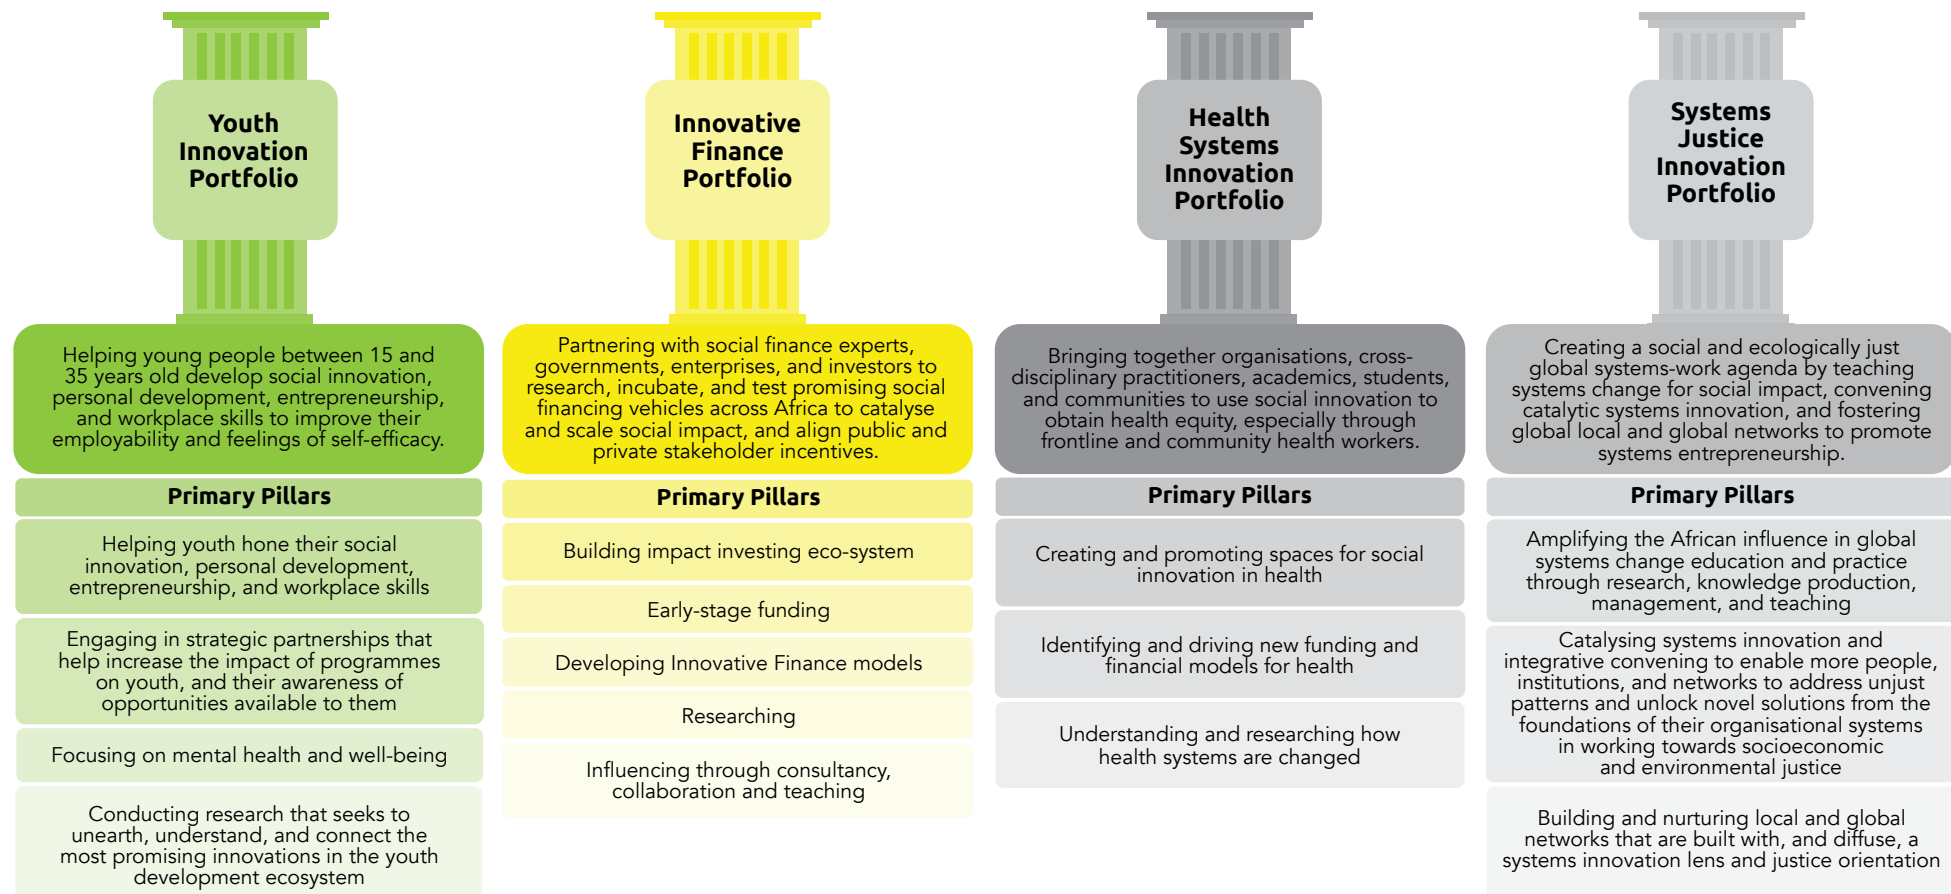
Youth Innovation Portfolio

Helping young people between 15 and 35 years old develop social innovation, personal development, entrepreneurship, and workplace skills to improve their employability and feelings of self-efficacy.

Primary Pillars

Helping youth hone their social innovation, personal development, entrepreneurship, and workplace skills

Engaging in strategic partnerships that help increase the impact of programmes on youth, and their awareness of opportunities available to them

Focusing on mental health and well-being

Conducting research that seeks to unearth, understand, and connect the most promising innovations in the youth development ecosystem

Innovative Finance Portfolio

Partnering with social finance experts, governments, enterprises, and investors to research, incubate, and test promising social financing vehicles across Africa to catalyse and scale social impact, and align public and private stakeholder incentives.

Primary Pillars

Building impact investing eco-system

Early-stage funding

Developing Innovative Finance models

Researching

Influencing through consultancy, collaboration and teaching

Health Systems Innovation Portfolio

Bringing together organisations, cross-disciplinary practitioners, academics, students, and communities to use social innovation to obtain health equity, especially through frontline and community health workers.

Primary Pillars

Creating and promoting spaces for social innovation in health

Identifying and driving new funding and financial models for health

Understanding and researching how health systems are changed

Systems Justice Innovation Portfolio

Creating a social and ecologically just global systems-work agenda by teaching systems change for social impact, convening catalytic systems innovation, and fostering global local and global networks to promote systems entrepreneurship.

Primary Pillars

Amplifying the African influence in global systems change education and practice through research, knowledge production, management, and teaching

Catalysing systems innovation and integrative convening to enable more people, institutions, and networks to address unjust patterns and unlock novel solutions from the foundations of their organisational systems in working towards socioeconomic and environmental justice

Building and nurturing local and global networks that are built with, and diffuse, a systems innovation lens and justice orientation